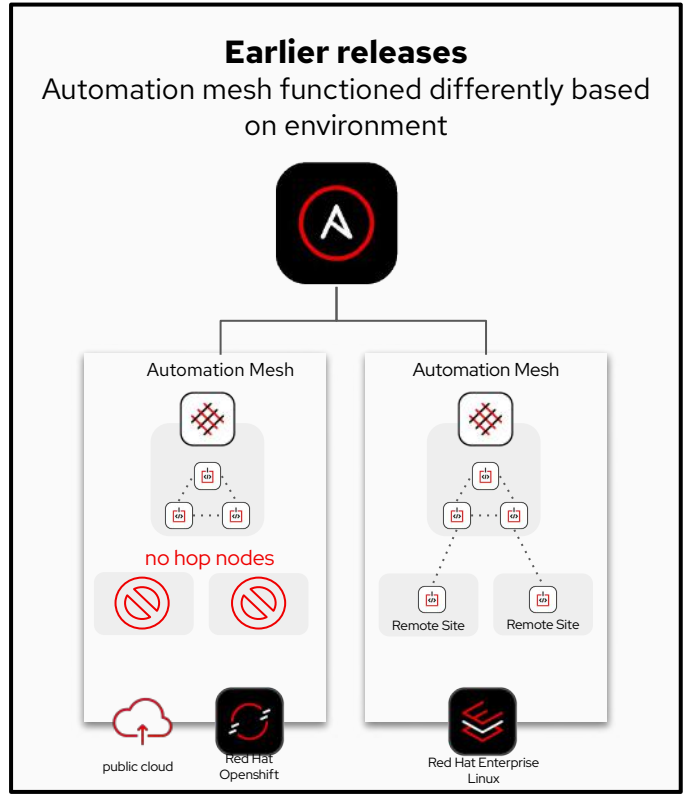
**Earlier releases**
Automation mesh functioned differently based on environment

Automation Mesh

no hop nodes

public cloud

Red Hat Openshift

Automation Mesh

Remote Site

Remote Site

Red Hat Enterprise Linux